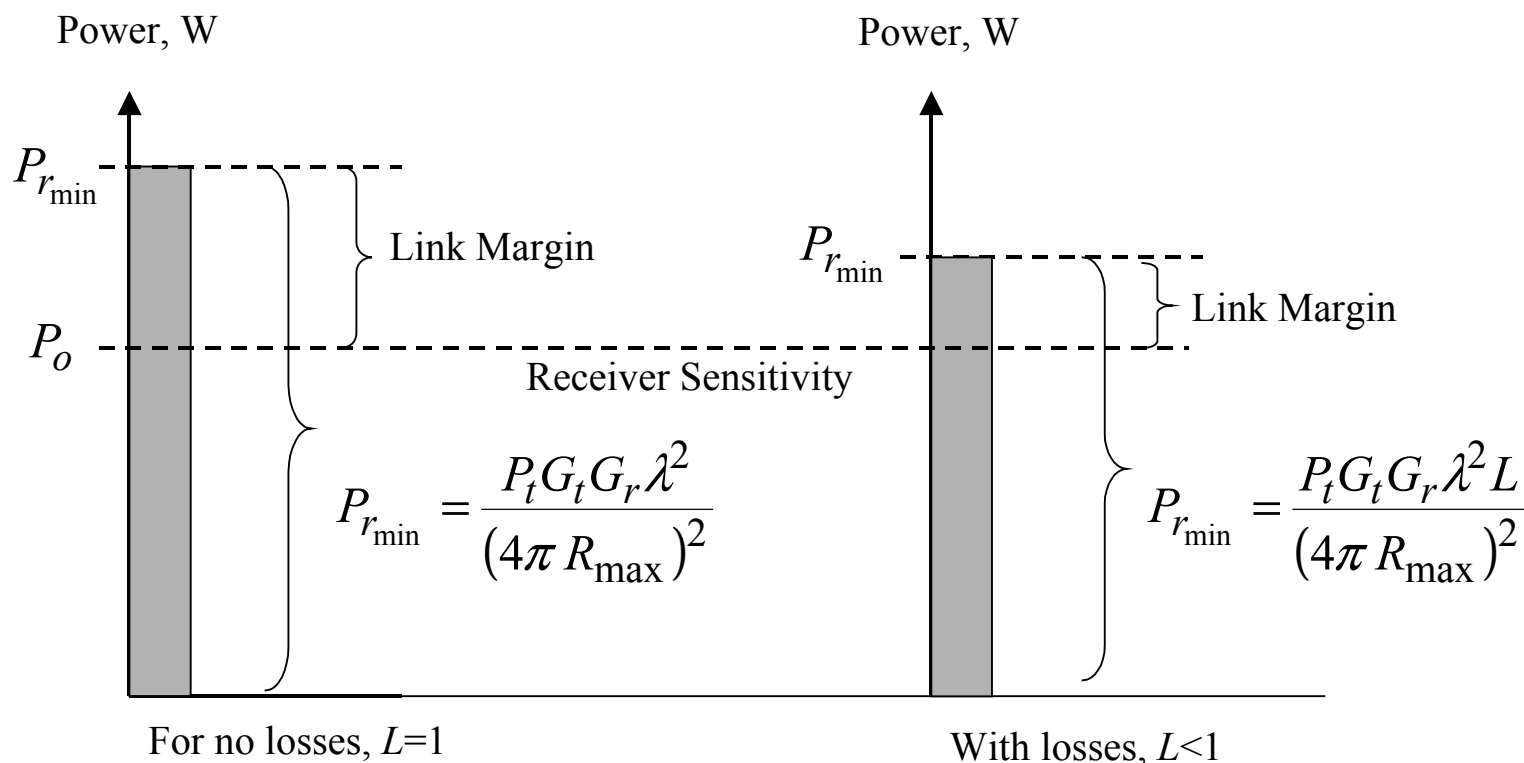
Power, W

Power, W

$P_{r_{\min}}$

Link Margin

$P_{r_{\min}}$

Link Margin

$P_o$

Receiver Sensitivity

$P_{r_{\min}} = \frac{P_t G_t G_r \lambda^2}{(4\pi R_{\max})^2}$

$P_{r_{\min}} = \frac{P_t G_t G_r \lambda^2 L}{(4\pi R_{\max})^2}$

For no losses, $L$=1

With losses, $L$<1